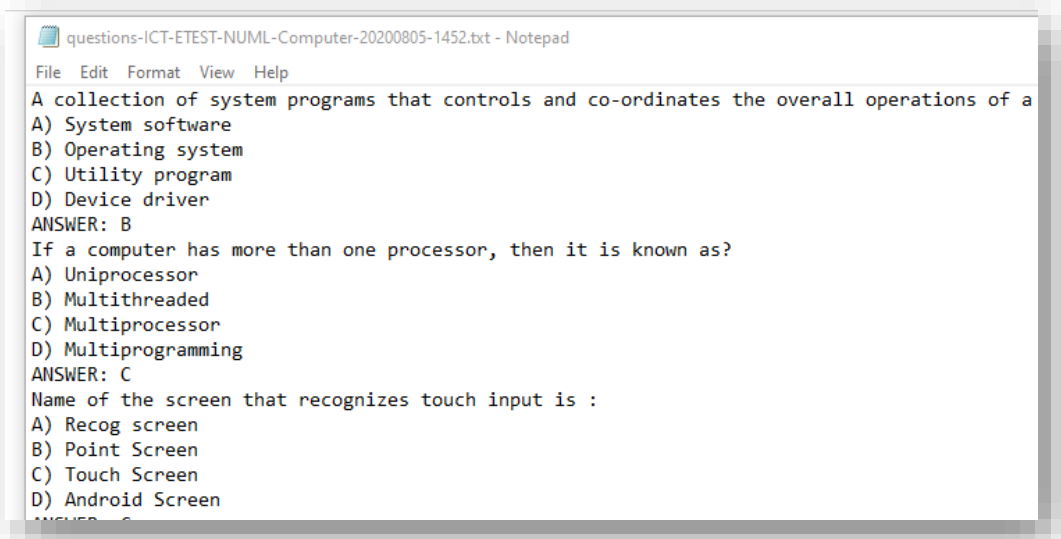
questions-ICT-ETEST-NUML-Computer-20200805-1452.txt - Notepad

File Edit Format View Help

A collection of system programs that controls and co-ordinates the overall operations of a
A) System software
B) Operating system
C) Utility program
D) Device driver
ANSWER: B
If a computer has more than one processor, then it is known as?
A) Uniprocessor
B) Multithreaded
C) Multiprocessor
D) Multiprogramming
ANSWER: C
Name of the screen that recognizes touch input is :
A) Recog screen
B) Point Screen
C) Touch Screen
D) Android Screen
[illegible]